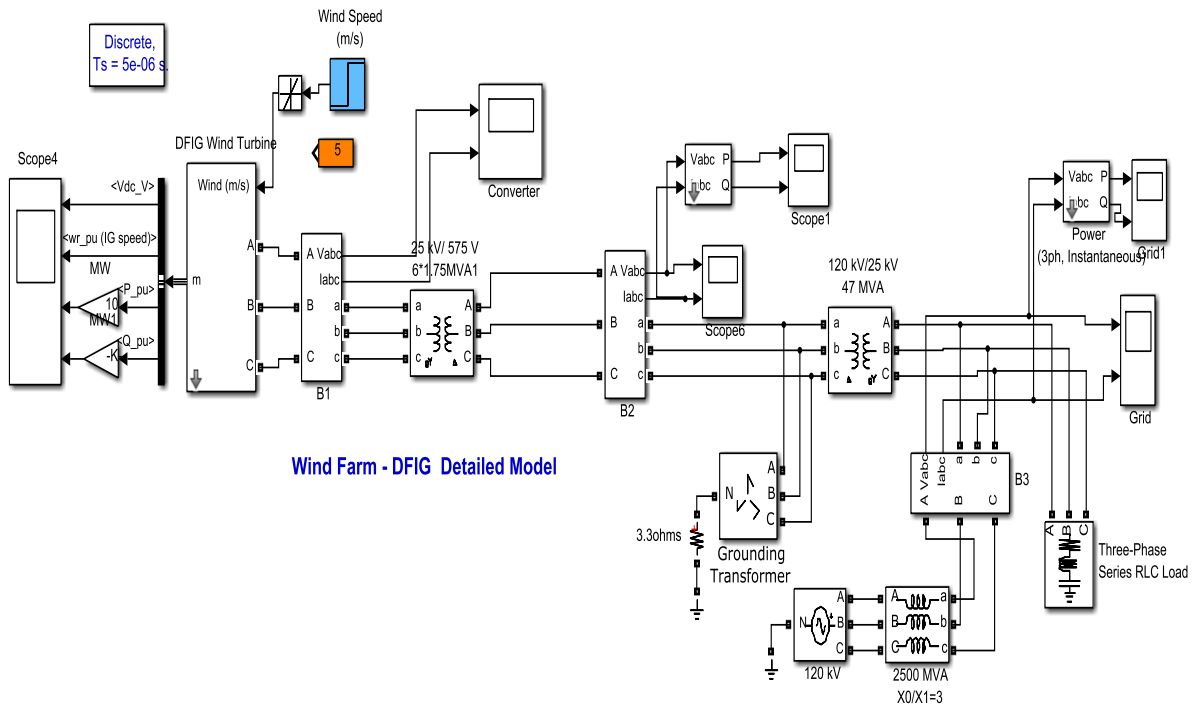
Discrete,
Ts = 5e-06 s.

Wind Speed
(m/s)

DFIG Wind Turbine

5

Converter

Scope4

<Vdc_V>

<wr_pu (IG speed)>

MW

<P_pu>

10

MW1

<Q_pu>

-K

Wind (m/s)

m

A

B

C

A Vabc

Iabc

a

b

c

B

C

B1

25 kV/ 575 V
6*1.75MVA1

a

b

c

A

B

C

A Vabc

Iabc

a

b

c

B

C

B2

Vabc P

Iabc Q

Scope1

Scope6

120 kV/25 kV
47 MVA

A

B

C

a

b

c

Vabc P

Iabc Q

Power
(3ph, Instantaneous)

Grid1

Grid

Wind Farm - DFIG Detailed Model

N

A

B

C

3.3ohms

Grounding
Transformer

A Vabc

Iabc

a

b

c

B

C

B3

A B C

Three-Phase
Series RLC Load

N

A

B

C

120 kV

A

B

C

a

b

c

2500 MVA
X0/X1=3